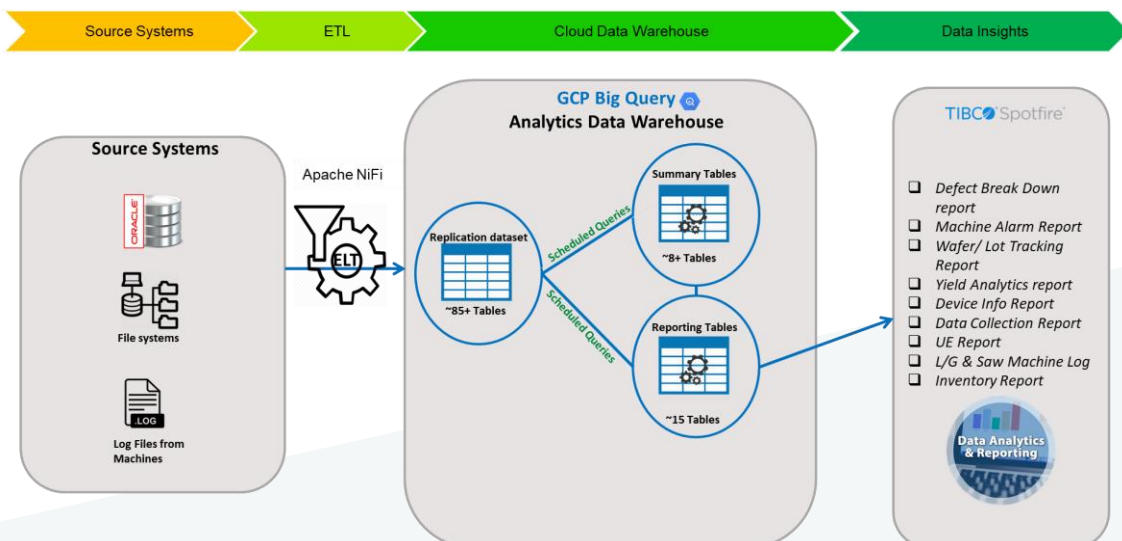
Source Systems

ETL

Cloud Data Warehouse

Data Insights

Source Systems

ORACLE

File systems

.LOG

Log Files from Machines

Apache NiFi

ELT

GCP Big Query

Analytics Data Warehouse

Replication dataset

~85+ Tables

Scheduled Queries

Scheduled Queries

Summary Tables

~8+ Tables

Reporting Tables

~15 Tables

TIBCO Spotfire

❑ Defect Break Down report
❑ Machine Alarm Report
❑ Wafer/ Lot Tracking Report
❑ Yield Analytics report
❑ Device Info Report
❑ Data Collection Report
❑ UE Report
❑ L/G & Saw Machine Log
❑ Inventory Report

Data Analytics & Reporting